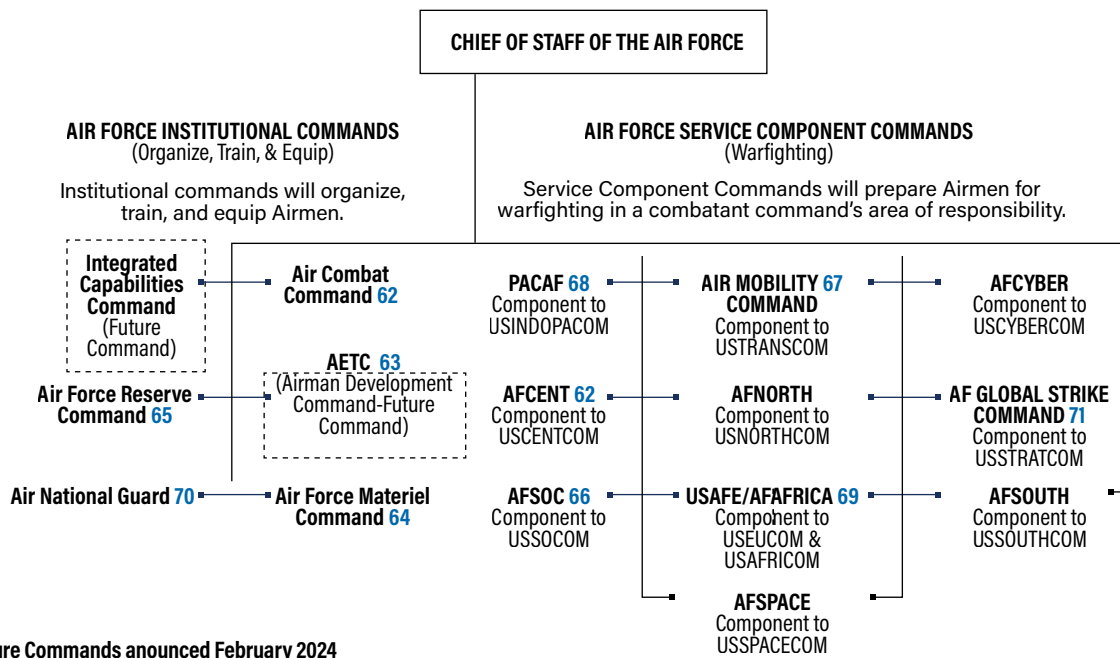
CHIEF OF STAFF OF THE AIR FORCE

AIR FORCE INSTITUTIONAL COMMANDS
(Organize, Train, & Equip)

Institutional commands will organize, train, and equip Airmen.

AIR FORCE SERVICE COMPONENT COMMANDS
(Warfighting)

Service Component Commands will prepare Airmen for warfighting in a combatant command's area of responsibility.

Integrated Capabilities Command (Future Command)

Air Combat Command 62

AETC 63 (Airman Development Command-Future Command)

Air Force Reserve Command 65

Air National Guard 70

Air Force Materiel Command 64

PACAF 68 Component to USINDOPACOM

AIR MOBILITY 67 COMMAND Component to USTRANSCOM

AFCYBER Component to USCYBERCOM

AFCENT 62 Component to USCENTCOM

AFNORTH Component to USNORTHCOM

AF GLOBAL STRIKE COMMAND 71 Component to USSTRATCOM

AFSOC 66 Component to USSOCOM

USAFE/AFAFRICA 69 Component to USEUCOM & USAFRICOM

AFSOUTH Component to USSOUTHCOM

AFSPACE Component to USSPACECOM

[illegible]ure Commands anounced February 2024